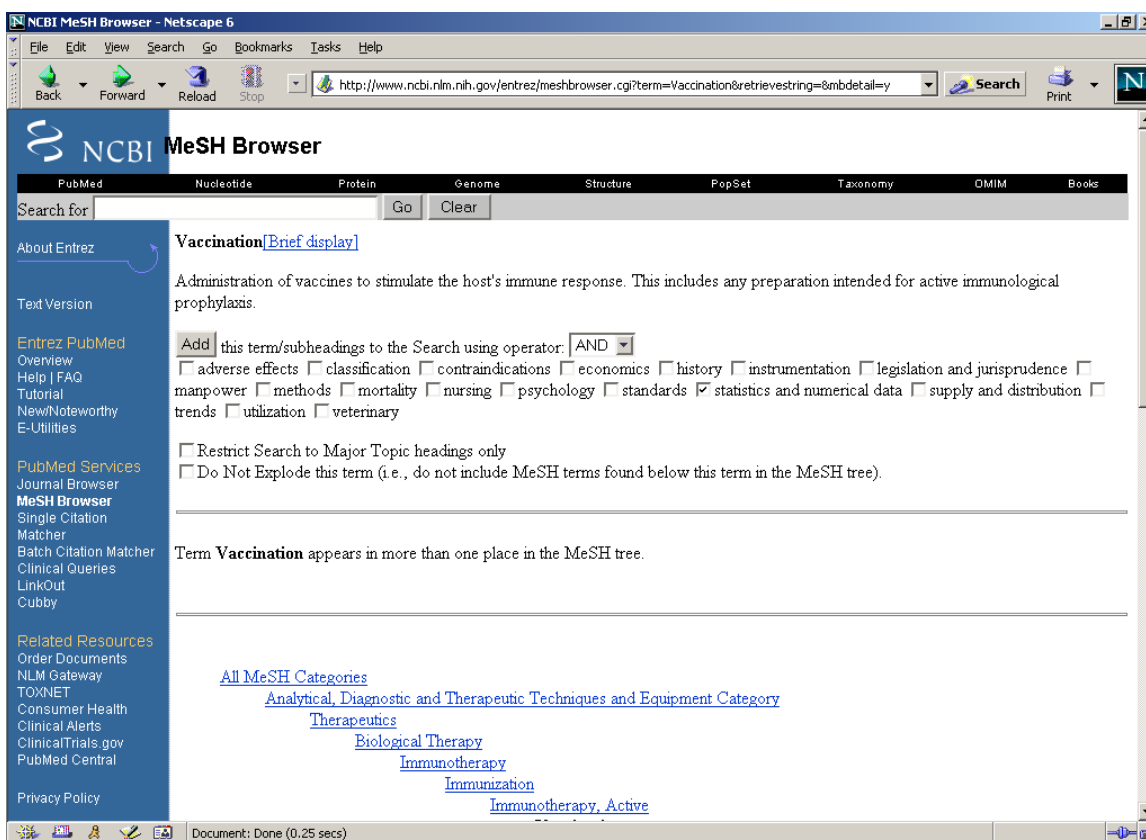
NCBI MeSH Browser - Netscape 6

File Edit View Search Go Bookmarks Tasks Help

Back Forward Reload Stop http://www.ncbi.nlm.nih.gov/entrez/meshbrowser.cgi?term=Vaccination&retrievestring=&mbdetail=y Search Print

NCBI MeSH Browser

PubMed Nucleotide Protein Genome Structure PopSet Taxonomy OMIM Books

Search for Go Clear

About Entrez

Text Version

Entrez PubMed
Overview
Help | FAQ
Tutorial
New/Noteworthy
E-Utilities

PubMed Services
Journal Browser
MeSH Browser
Single Citation Matcher
Batch Citation Matcher
Clinical Queries
LinkOut
Cubby

Related Resources
Order Documents
NLM Gateway
TOXNET
Consumer Health
Clinical Alerts
ClinicalTrials.gov
PubMed Central

Privacy Policy

Vaccination[Brief display]

Administration of vaccines to stimulate the host's immune response. This includes any preparation intended for active immunological prophylaxis.

Add this term/subheadings to the Search using operator: AND
adverse effects classification contraindications economics history instrumentation legislation and jurisprudence manpower methods mortality nursing psychology standards statistics and numerical data supply and distribution trends utilization veterinary

Restrict Search to Major Topic headings only
Do Not Explode this term (i.e., do not include MeSH terms found below this term in the MeSH tree).

Term **Vaccination** appears in more than one place in the MeSH tree.

All MeSH Categories
Analytical, Diagnostic and Therapeutic Techniques and Equipment Category
Therapeutics
Biological Therapy
Immunotherapy
Immunization
Immunotherapy, Active

Document: Done (0.25 secs)